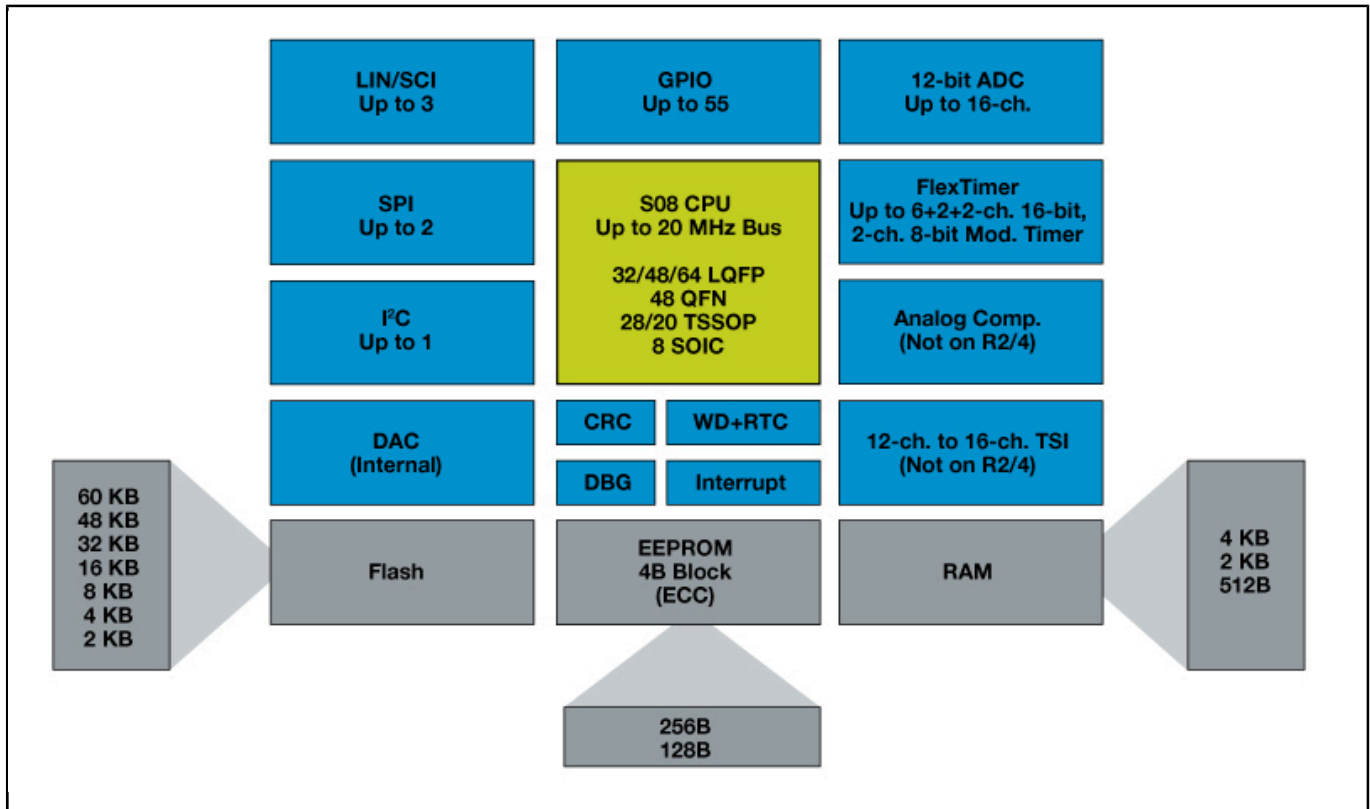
LIN/SCI
Up to 3

GPIO
Up to 55

12-bit ADC
Up to 16-ch.

SPI
Up to 2

S08 CPU
Up to 20 MHz Bus

32/48/64 LQFP
48 QFN
28/20 TSSOP
8 SOIC

FlexTimer
Up to 6+2+2-ch. 16-bit,
2-ch. 8-bit Mod. Timer

$I^2C$
Up to 1

Analog Comp.
(Not on R2/4)

DAC
(Internal)

CRC

WD+RTC

DBG

Interrupt

12-ch. to 16-ch. TSI
(Not on R2/4)

60 KB
48 KB
32 KB
16 KB
8 KB
4 KB
2 KB

Flash

EEPROM
4B Block
(ECC)

RAM

4 KB
2 KB
512B

256B
128B